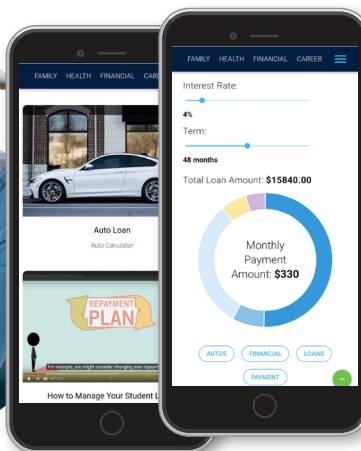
FAMILY HEALTH FINANCIAL CAREER

Auto Loan

Auto Calculator

REPAYMENT PLAN

For example, you might consider changing your repay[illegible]

How to Manage Your Student L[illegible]

FAMILY HEALTH FINANCIAL CAREER

Interest Rate:

4%

Term:

48 months

Total Loan Amount: $15840.00

Monthly Payment Amount: $330

AUTOS FINANCIAL LOANS

PAYMENT